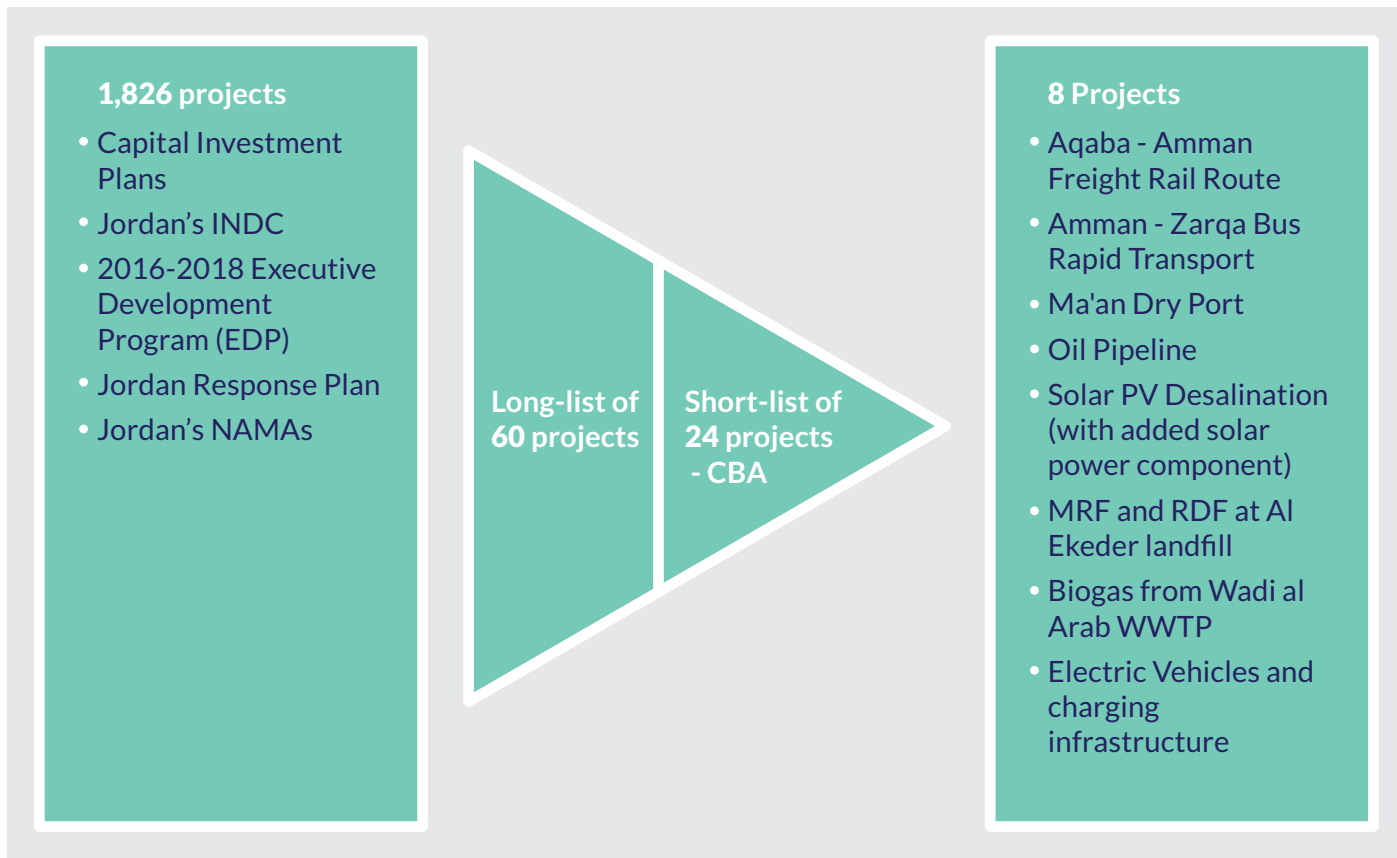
1,826 projects

- Capital Investment Plans
- Jordan's INDC
- 2016-2018 Executive Development Program (EDP)
- Jordan Response Plan
- Jordan's NAMAs

Long-list of 60 projects

Short-list of 24 projects - CBA

8 Projects

- Aqaba - Amman Freight Rail Route
- Amman - Zarqa Bus Rapid Transport
- Ma'an Dry Port
- Oil Pipeline
- Solar PV Desalination (with added solar power component)
- MRF and RDF at Al Ekeder landfill
- Biogas from Wadi al Arab WWTP
- Electric Vehicles and charging infrastructure